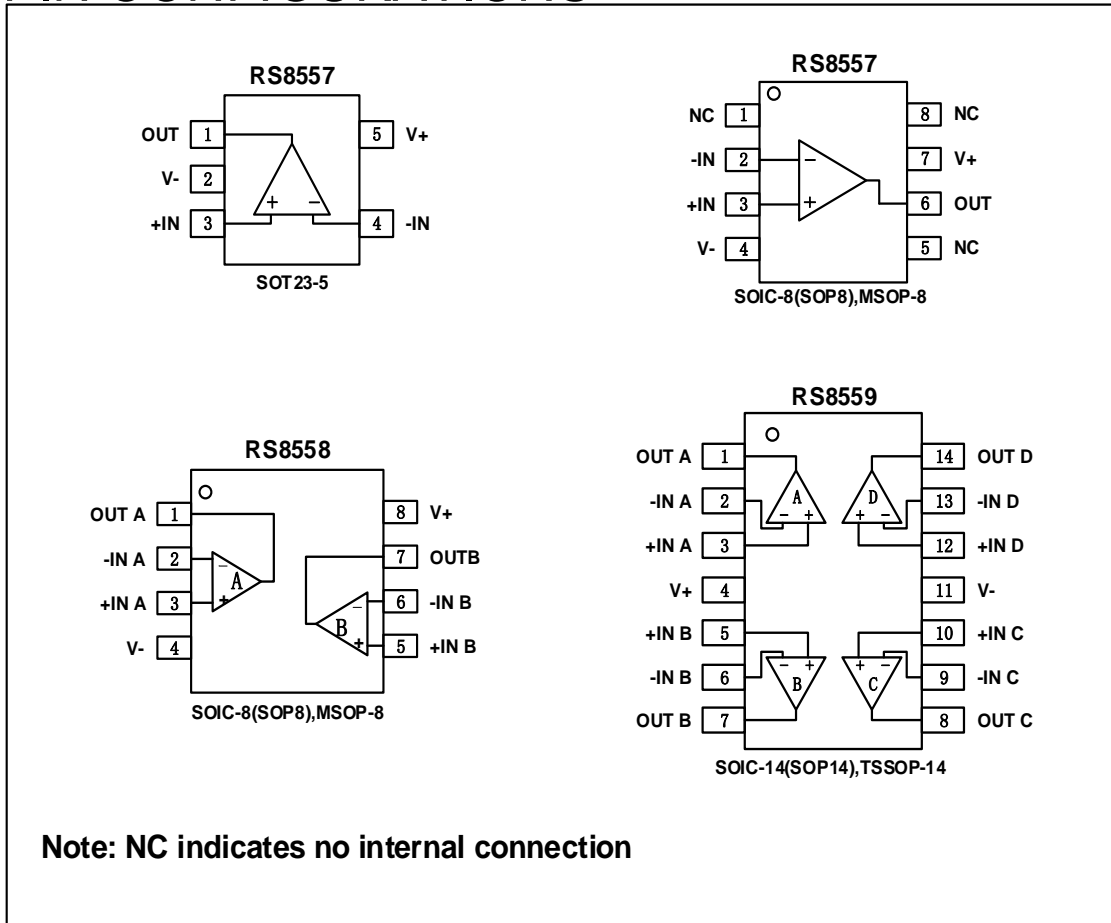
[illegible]

RS8557

OUT 1
V- 2
+IN 3
5 V+
4 -IN
+
−

SOT23-5

RS8557

NC 1
-IN 2
+IN 3
V- 4
8 NC
7 V+
6 OUT
5 NC
−
+

SOIC-8(SOP8),MSOP-8

RS8558

OUT A 1
-IN A 2
+IN A 3
V- 4
8 V+
7 OUTB
6 -IN B
5 +IN B
A
B
−
+
−
+

SOIC-8(SOP8),MSOP-8

RS8559

OUT A 1
-IN A 2
+IN A 3
V+ 4
+IN B 5
-IN B 6
OUT B 7
14 OUT D
13 -IN D
12 +IN D
11 V-
10 +IN C
9 -IN C
8 OUT C
A
D
B
C
− +
+ −
− +
+ −

SOIC-14(SOP14),TSSOP-14

Note: NC indicates no internal connection